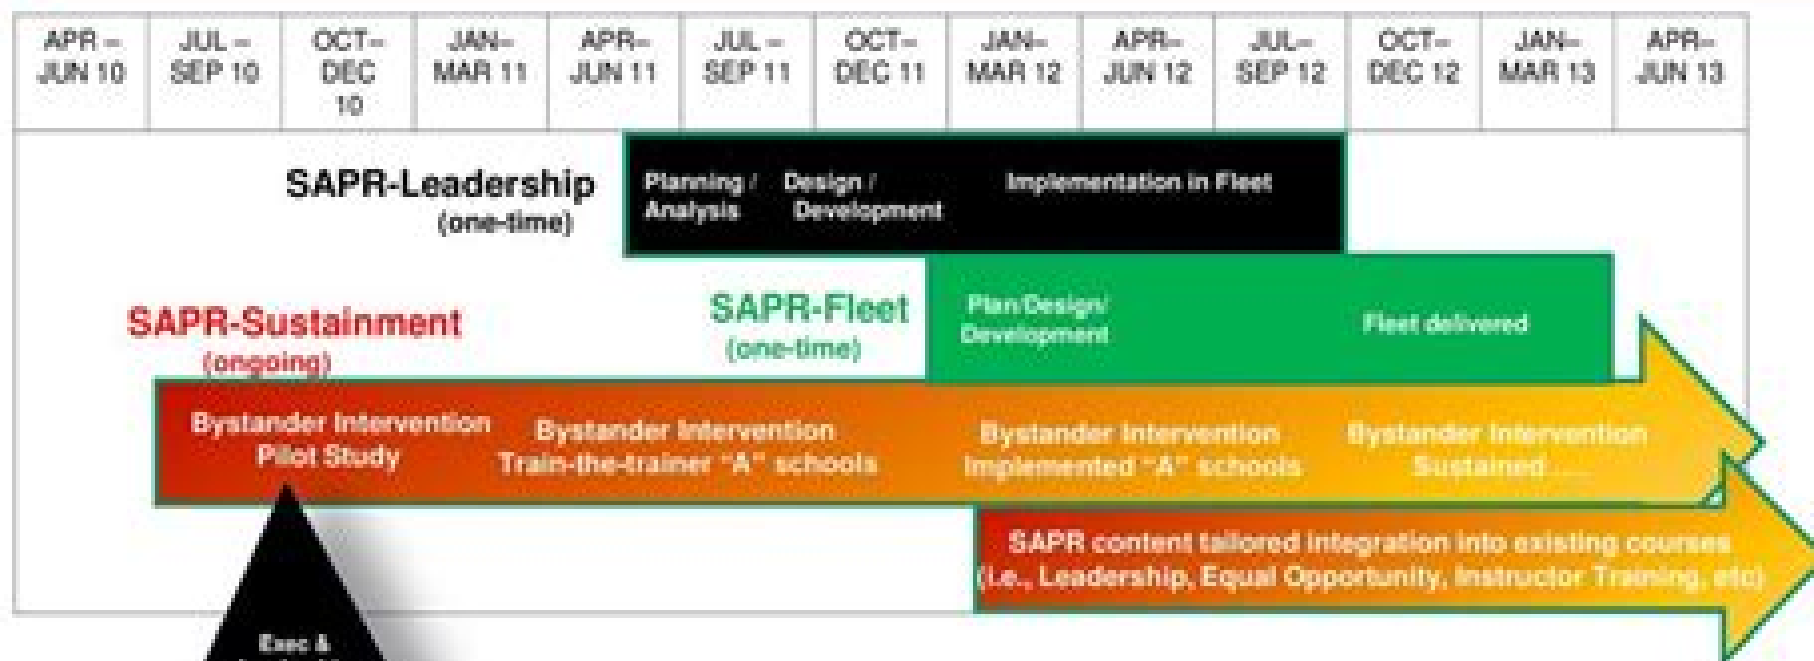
| APR – JUN 10 | JUL – SEP 10 | OCT– DEC 10 | JAN– MAR 11 | APR– JUN 11 | JUL – SEP 11 | OCT– DEC 11 | JAN– MAR 12 | APR– JUN 12 | JUL– SEP 12 | OCT– DEC 12 | JAN– MAR 13 | APR– JUN 13 |
|---|---|---|---|---|---|---|---|---|---|---|---|---|

SAPR-Leadership (one-time)

Planning / Analysis

Design / Development

Implementation in Fleet

SAPR-Sustainment (ongoing)

SAPR-Fleet (one-time)

Plan/Design/ Development

Fleet delivered

Bystander Intervention Pilot Study

Bystander Intervention Train-the-trainer "A" schools

Bystander Intervention Implemented "A" schools

Bystander Intervention Sustained .....

SAPR content tailored integration into existing courses (i.e., Leadership, Equal Opportunity, Instructor Training, etc)

Exec & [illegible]